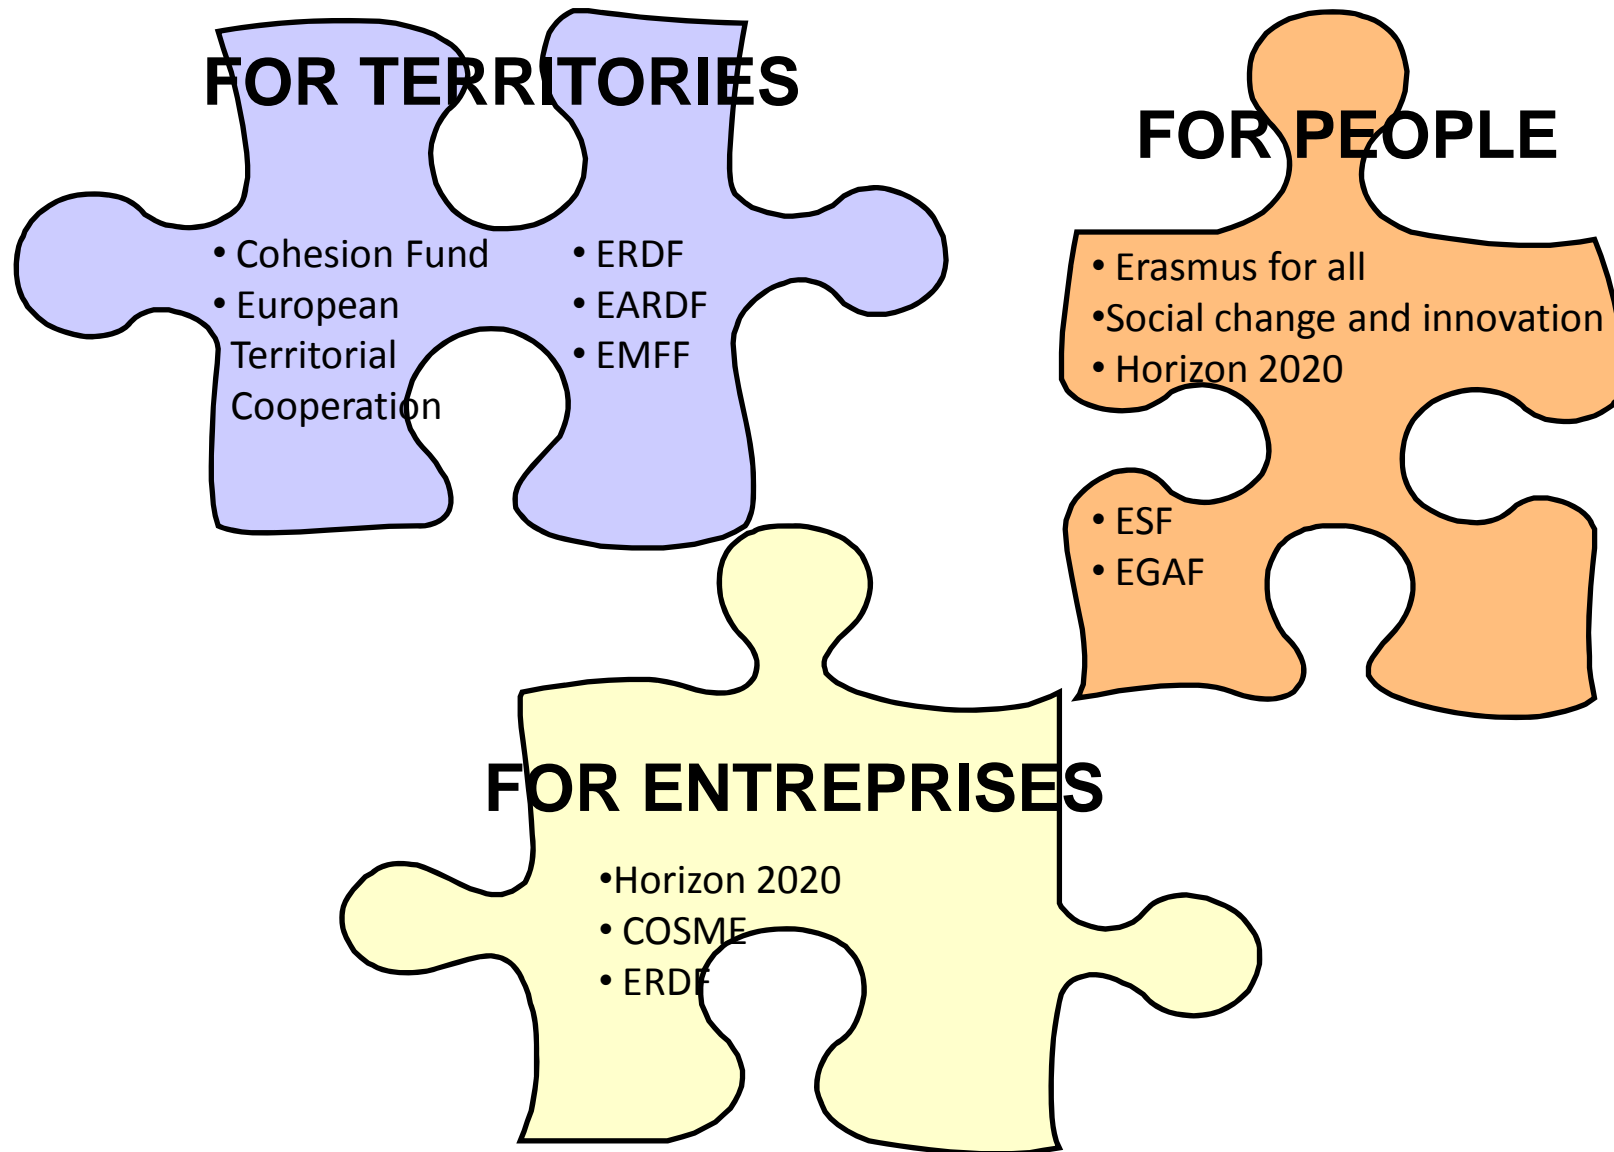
FOR TERRITORIES

• Cohesion Fund
• European Territorial Cooperation

• ERDF
• EARDF
• EMFF

FOR PEOPLE

• Erasmus for all
•Social change and innovation
• Horizon 2020

• ESF
• EGAF

FOR ENTREPRISES

•Horizon 2020
• COSME
• ERDF